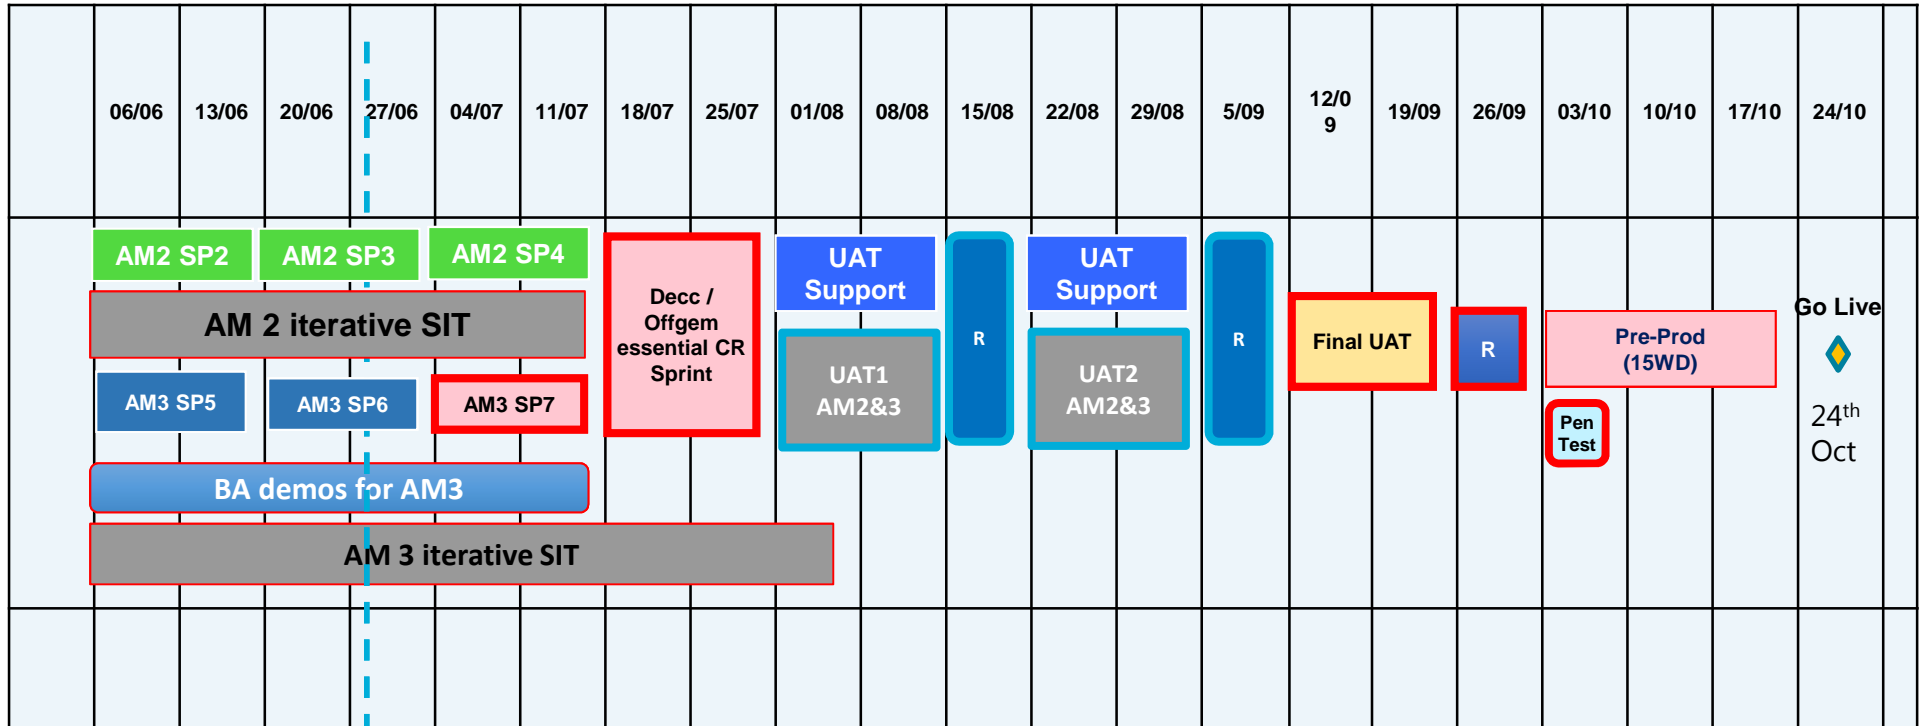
| | 06/06 | 13/06 | 20/06 | 27/06 | 04/07 | 11/07 | 18/07 | 25/07 | 01/08 | 08/08 | 15/08 | 22/08 | 29/08 | 5/09 | 12/09 | 19/09 | 26/09 | 03/10 | 10/10 | 17/10 | 24/10 |
|---|---|---|---|---|---|---|---|---|---|---|---|---|---|---|---|---|---|---|---|---|---|

AM2 SP2
AM2 SP3
AM2 SP4
AM 2 iterative SIT
AM3 SP5
AM3 SP6
AM3 SP7
BA demos for AM3
AM 3 iterative SIT

Decc / Offgem essential CR Sprint

UAT Support
UAT1 AM2&3
R
UAT Support
UAT2 AM2&3
R
Final UAT
R
Pre-Prod (15WD)
Pen Test
Go Live
$24^{th}$ Oct